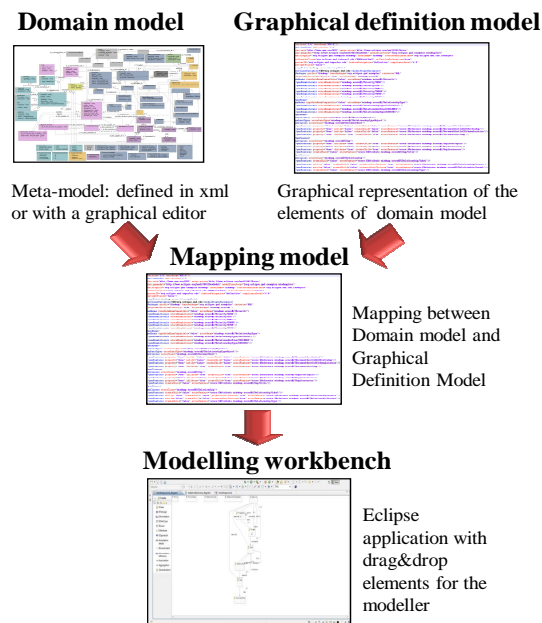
Domain model

Graphical definition model

Meta-model: defined in xml or with a graphical editor

Graphical representation of the elements of domain model

Mapping model

Mapping between Domain model and Graphical Definition Model

Modelling workbench

Eclipse application with drag&drop elements for the modeller